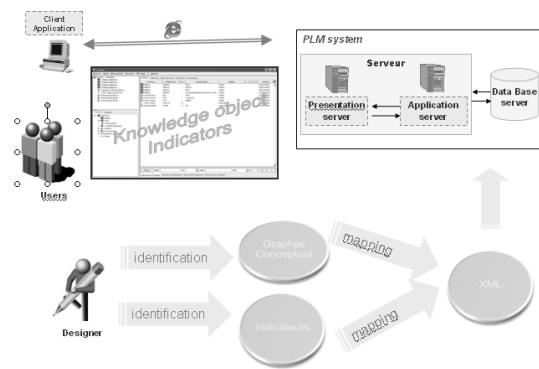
Client Application

Users

Knowledge object Indicators

PLM system

Serveur

Presentation server

Application server

Data Base server

identification

Graphes Conceptuel

mapping

identification

Indicateurs

mapping

XML

Designer